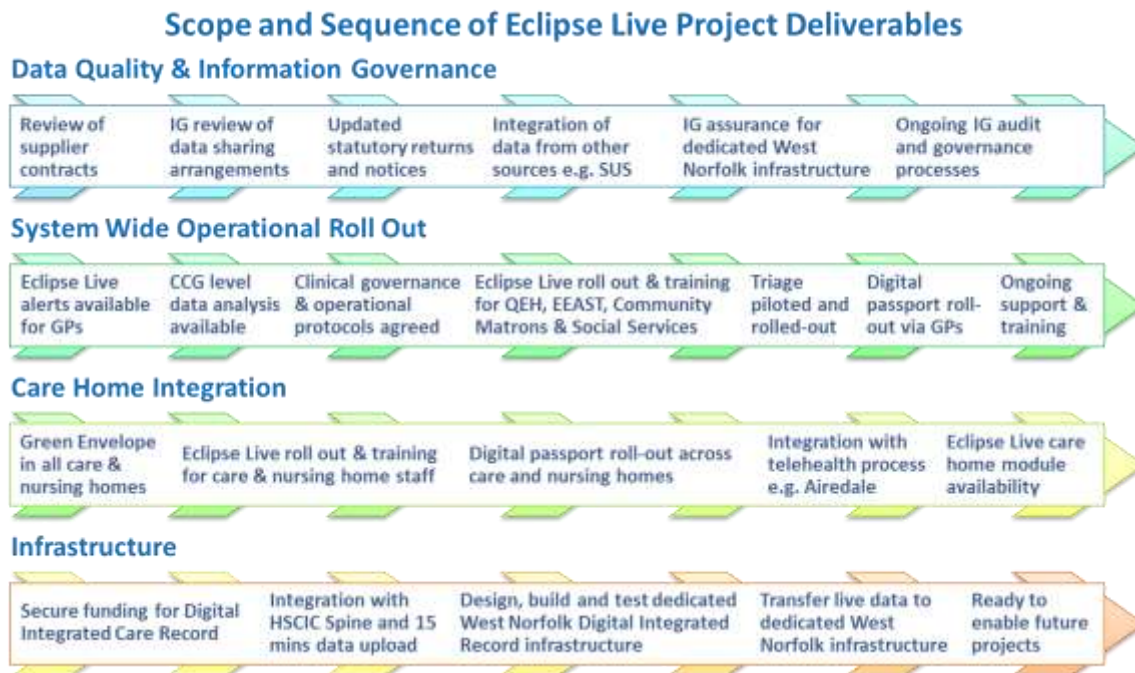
Scope and Sequence of Eclipse Live Project Deliverables

Data Quality & Information Governance

Review of supplier contracts

IG review of data sharing arrangements

Updated statutory returns and notices

Integration of data from other sources e.g. SUS

IG assurance for dedicated West Norfolk infrastructure

Ongoing IG audit and governance processes

System Wide Operational Roll Out

Eclipse Live alerts available for GPs

CCG level data analysis available

Clinical governance & operational protocols agreed

Eclipse Live roll out & training for QEH, EEAST, Community Matrons & Social Services

Triage piloted and rolled-out

Digital passport roll-out via GPs

Ongoing support & training

Care Home Integration

Green Envelope in all care & nursing homes

Eclipse Live roll out & training for care & nursing home staff

Digital passport roll-out across care and nursing homes

Integration with telehealth process e.g. Airedale

Eclipse Live care home module availability

Infrastructure

Secure funding for Digital Integrated Care Record

Integration with HSCIC Spine and 15 mins data upload

Design, build and test dedicated West Norfolk Digital Integrated Record infrastructure

Transfer live data to dedicated West Norfolk infrastructure

Ready to enable future projects